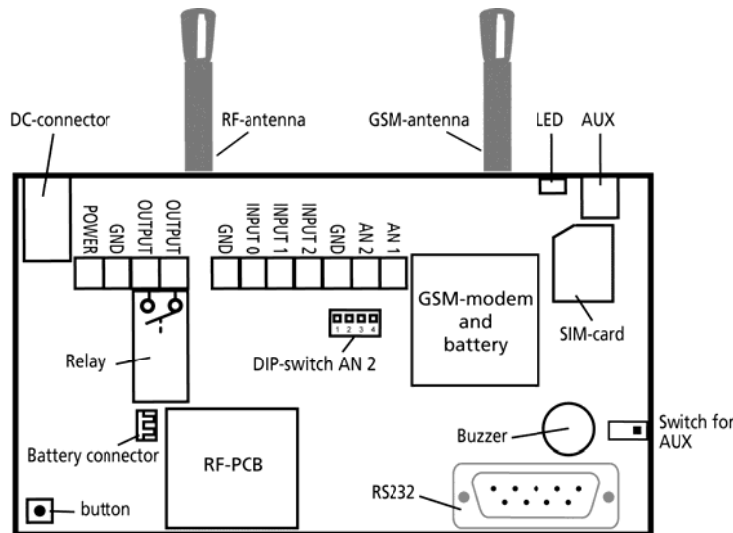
DC-connector
RF-antenna
GSM-antenna
LED
AUX
POWER
GND
OUTPUT
OUTPUT
GND
INPUT 0
INPUT 1
INPUT 2
GND
AN 2
AN 1
GSM-modem and battery
SIM-card
1 2 3 4
DIP-switch AN 2
Relay
Battery connector
RF-PCB
Buzzer
Switch for AUX
RS232
button